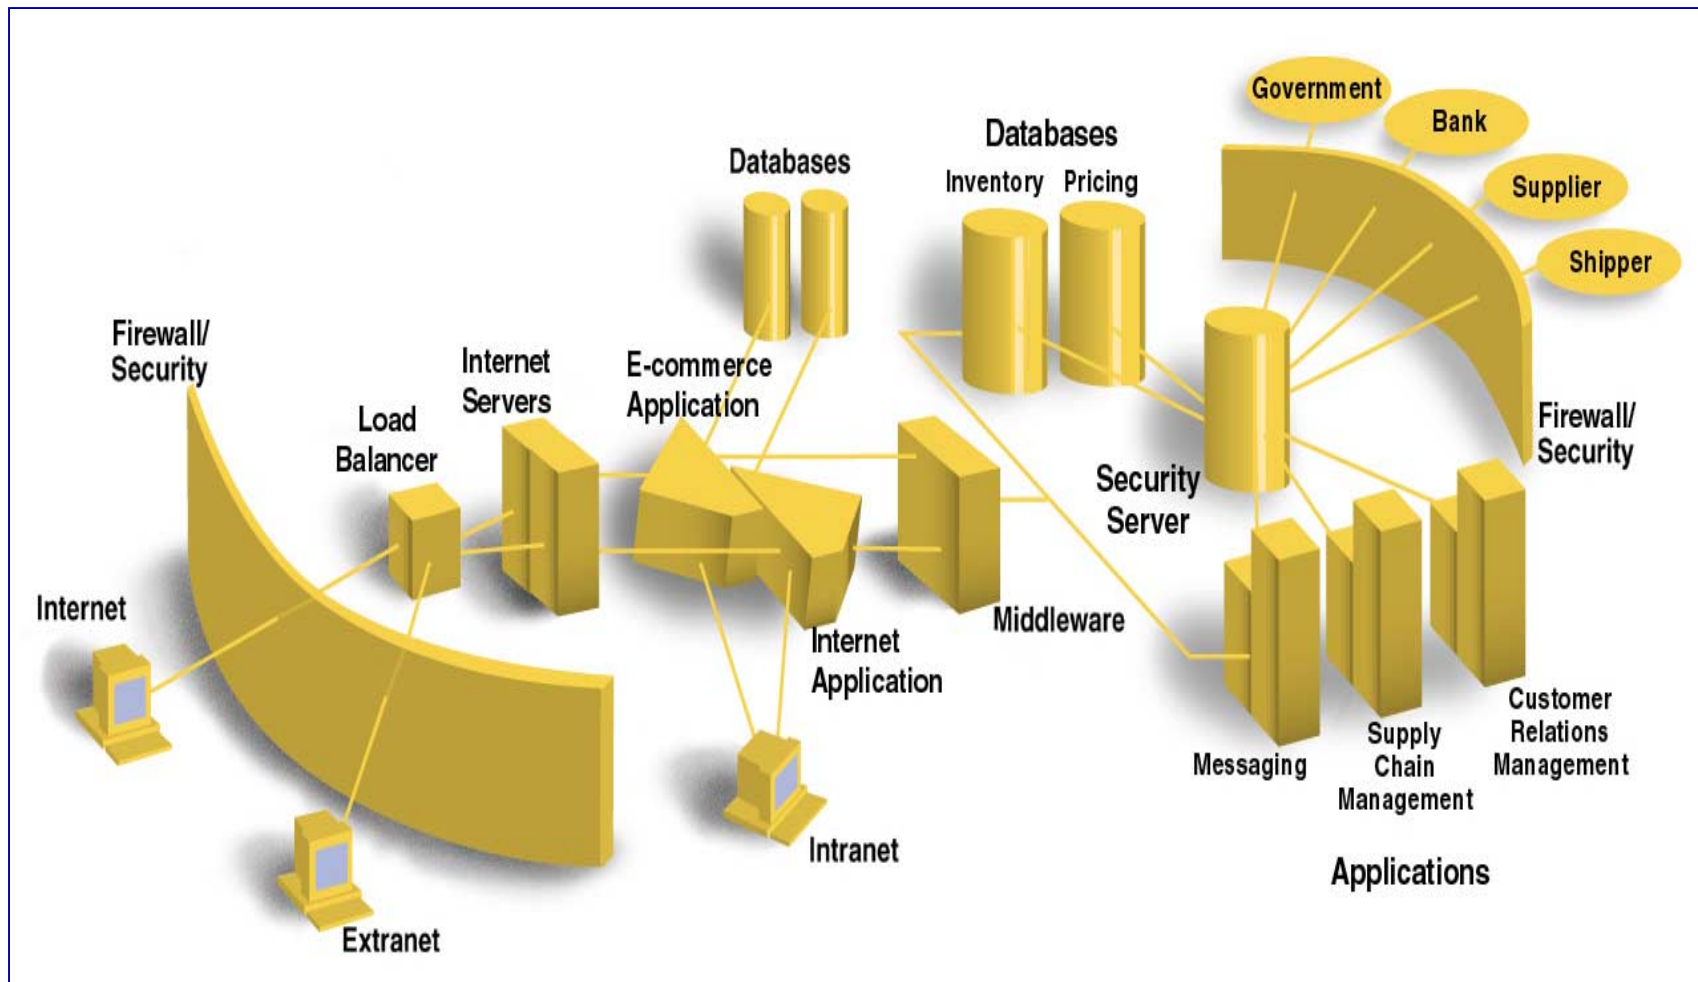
Government
Bank
Supplier
Shipper
Databases
Inventory
Pricing
Databases
Firewall/ Security
Internet Servers
E-commerce Application
Load Balancer
Security Server
Firewall/ Security
Internet
Middleware
Internet Application
Messaging
Supply Chain Management
Customer Relations Management
Intranet
Applications
Extranet